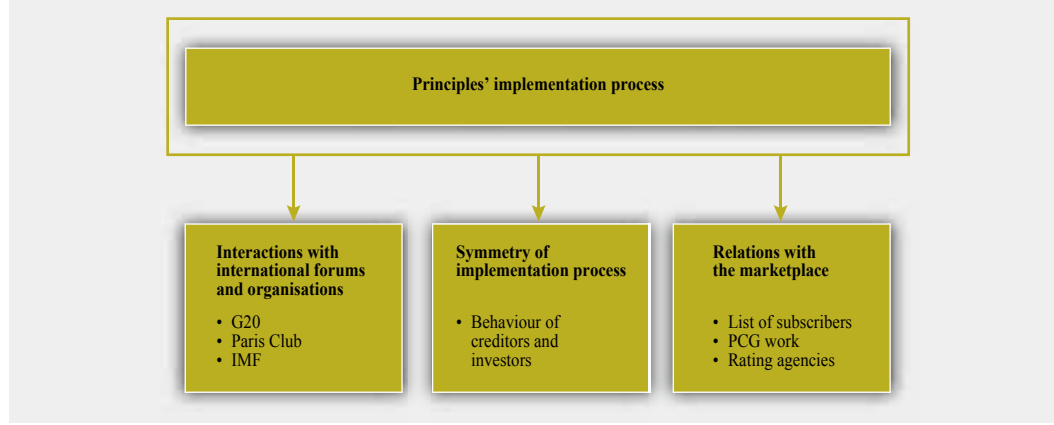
Principles' implementation process

Interactions with international forums and organisations

- G20
- Paris Club
- IMF

Symmetry of implementation process

- Behaviour of creditors and investors

Relations with the marketplace

- List of subscribers
- PCG work
- Rating agencies